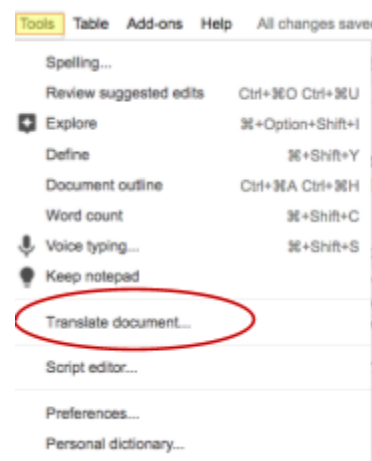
Tools Table Add-ons Help All changes save

Spelling...
Review suggested edits Ctrl+⌘O Ctrl+⌘U
Explore ⌘+Option+Shift+I
Define ⌘+Shift+Y
Document outline Ctrl+⌘A Ctrl+⌘H
Word count ⌘+Shift+C
Voice typing... ⌘+Shift+S
Keep notepad

Translate document...

Script editor...

Preferences...
Personal dictionary...